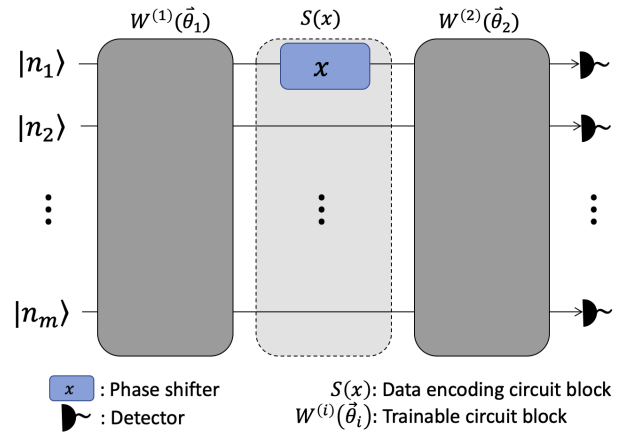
$W^{(1)}(\vec{\theta}_1)$

$S(x)$

$W^{(2)}(\vec{\theta}_2)$

$|n_1\rangle$

$x$

$|n_2\rangle$

⋮

⋮

⋮

$|n_m\rangle$

$x$ : Phase shifter

: Detector

$S(x)$: Data encoding circuit block

$W^{(i)}(\vec{\theta}_i)$: Trainable circuit block